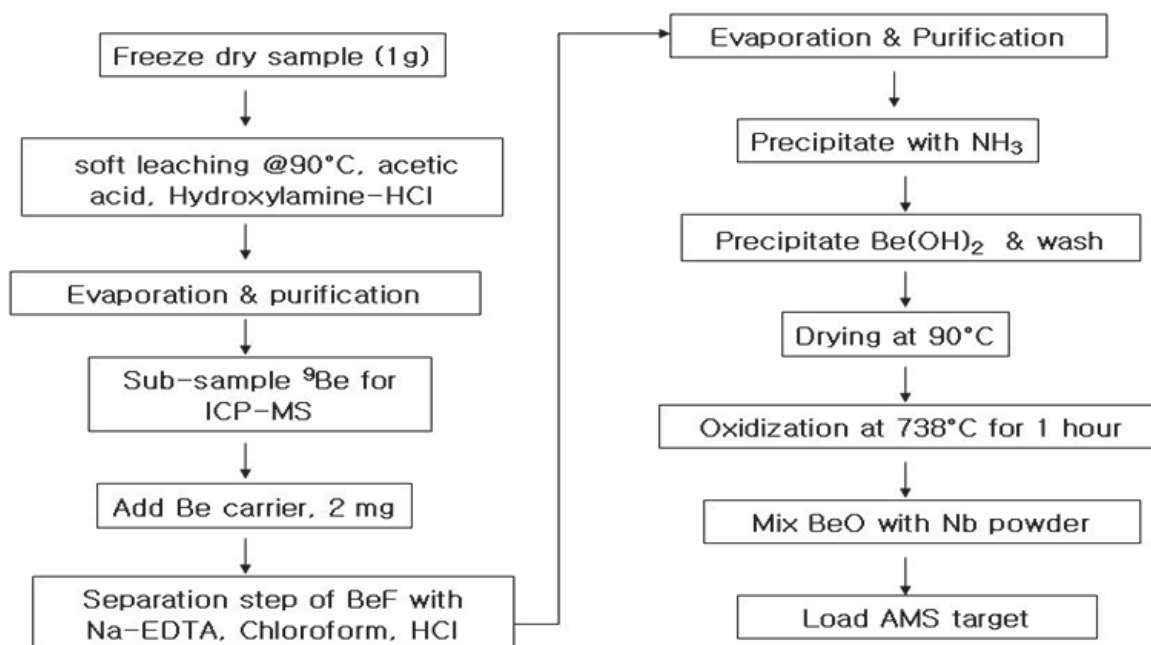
Freeze dry sample (1g)

soft leaching @90°C, acetic acid, Hydroxylamine-HCl

Evaporation & purification

Sub-sample $^{9}$Be for ICP-MS

Add Be carrier, 2 mg

Separation step of BeF with Na-EDTA, Chloroform, HCl

Evaporation & Purification

Precipitate with $NH_3$

Precipitate $Be(OH)_2$ & wash

Drying at 90°C

Oxidization at 738°C for 1 hour

Mix BeO with Nb powder

Load AMS target